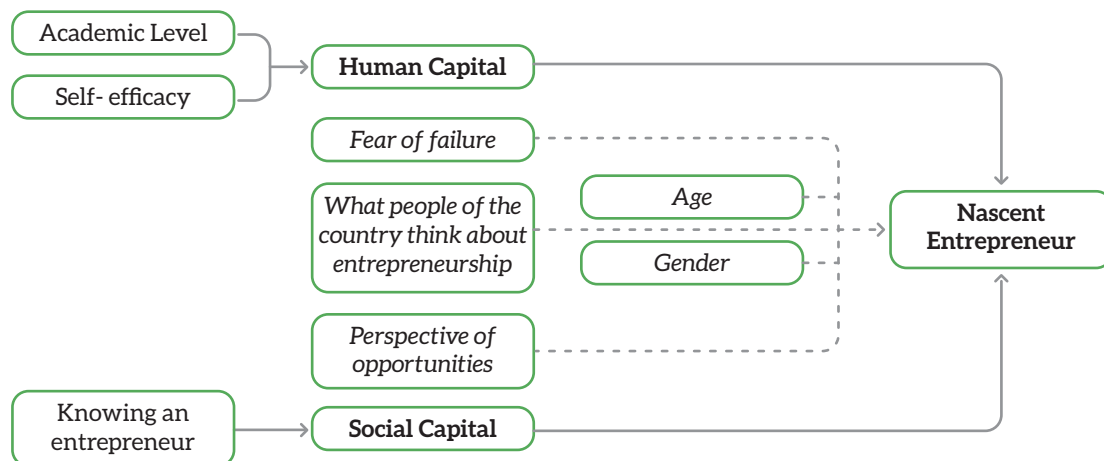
Academic Level

Self- efficacy

**Human Capital**

*Fear of failure*

*What people of the country think about entrepreneurship*

*Age*

*Gender*

**Nascent Entrepreneur**

*Perspective of opportunities*

Knowing an entrepreneur

**Social Capital**